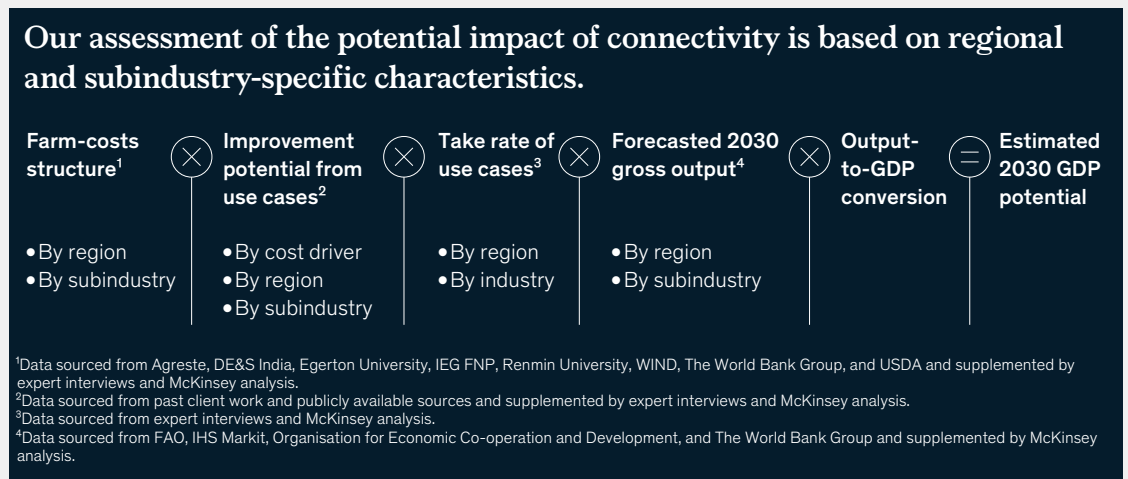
Our assessment of the potential impact of connectivity is based on regional and subindustry-specific characteristics.

Farm-costs structure$^1$

• By region
• By subindustry

Improvement potential from use cases$^2$

• By cost driver
• By region
• By subindustry

Take rate of use cases$^3$

• By region
• By industry

Forecasted 2030 gross output$^4$

• By region
• By subindustry

Output-to-GDP conversion

Estimated 2030 GDP potential

$^1$Data sourced from Agreste, DE&S India, Egerton University, IEG FNP, Renmin University, WIND, The World Bank Group, and USDA and supplemented by expert interviews and McKinsey analysis.
$^2$Data sourced from past client work and publicly available sources and supplemented by expert interviews and McKinsey analysis.
$^3$Data sourced from expert interviews and McKinsey analysis.
$^4$Data sourced from FAO, IHS Markit, Organisation for Economic Co-operation and Development, and The World Bank Group and supplemented by McKinsey analysis.